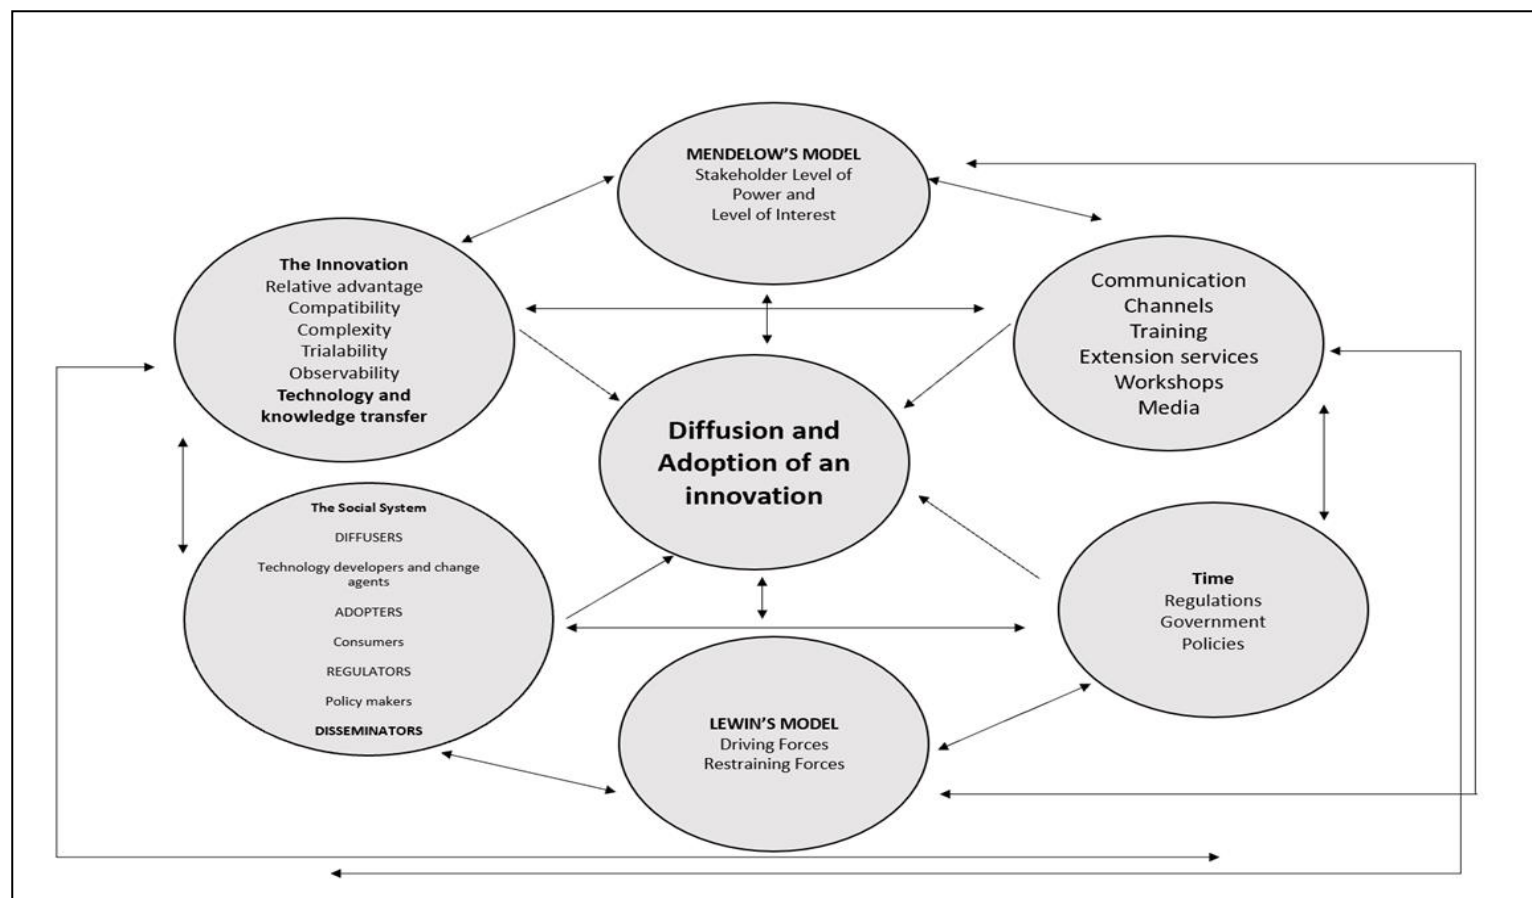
MENDELOW'S MODEL
Stakeholder Level of Power and Level of Interest

The Innovation
Relative advantage
Compatibility
Complexity
Trialability
Observability
Technology and knowledge transfer

Communication
Channels
Training
Extension services
Workshops
Media

Diffusion and Adoption of an innovation

The Social System
DIFFUSERS
Technology developers and change agents
ADOPTERS
Consumers
REGULATORS
Policy makers
DISSEMINATORS

Time
Regulations
Government
Policies

LEWIN'S MODEL
Driving Forces
Restraining Forces